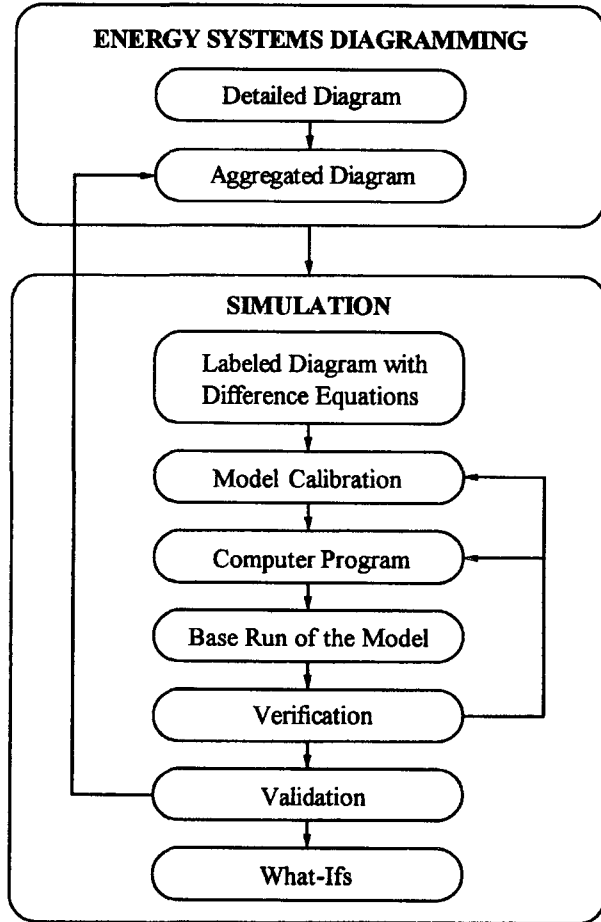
ENERGY SYSTEMS DIAGRAMMING

Detailed Diagram

Aggregated Diagram

SIMULATION

Labeled Diagram with Difference Equations

Model Calibration

Computer Program

Base Run of the Model

Verification

Validation

What-Ifs